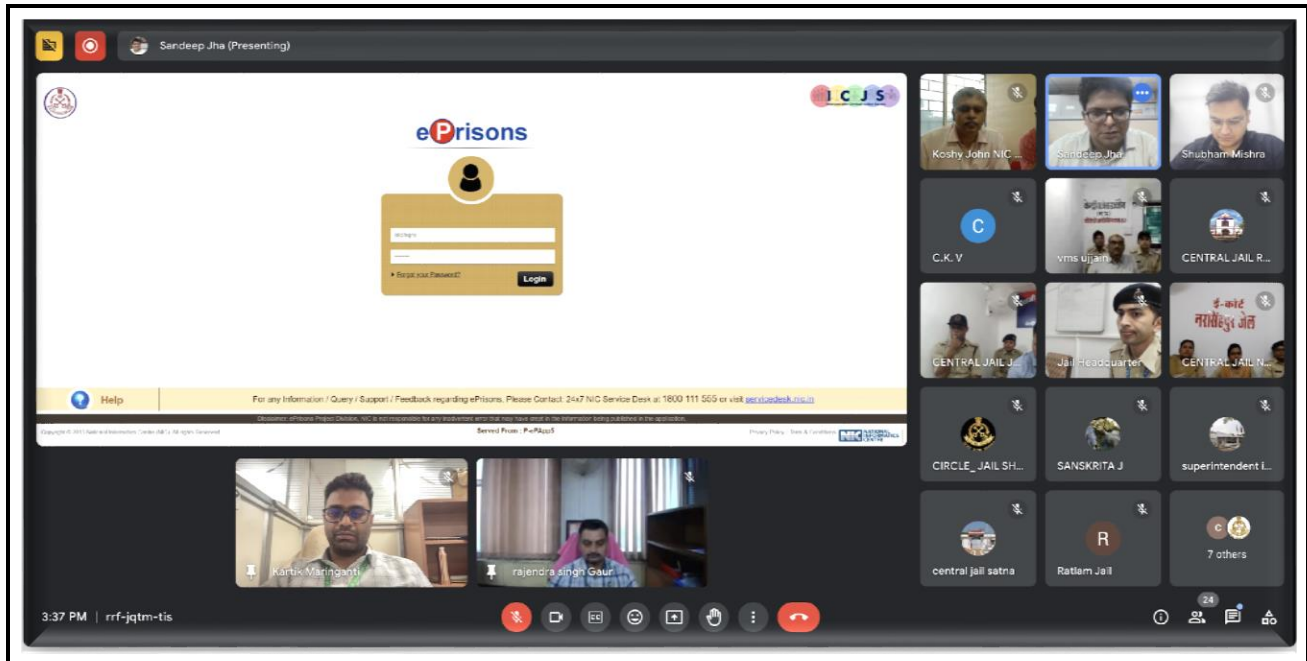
Sandeep Jha (Presenting)

I C J S

ePrisons

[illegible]

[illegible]

Forgot your Password?

Login

Help

For any Information / Query / Support / Feedback regarding ePrisons. Please Contact: 24x7 NIC Service Desk at 1800 111 555 or visit servicedesk.nic.in

Disclaimer: ePrisons Project Division, NIC is not responsible for any inadvertent error that may have crept in the information being published in the application.

Copyright © 2017 National Informatics Centre (NIC). All Rights Reserved

Served From : P-ePApp5

Privacy Policy | Terms & Conditions

NIC NATIONAL INFORMATICS CENTRE

Kartik Maringanti

rajendra singh Gaur

Koshy John NIC ...

Sandeep Jha

Shubham Mishra

C

C.K. V

vms ujjain

CENTRAL JAIL R...

CENTRAL JAIL J...

Jail Headquarter

ई-कोर्ट
नरसिंहपुर जेल

CENTRAL JAIL N...

CIRCLE_ JAIL SH...

SANSKRITA J

superintendent i...

central jail satna

R

Ratlam Jail

C

7 others

3:37 PM | rrf-jqtm-tis

24